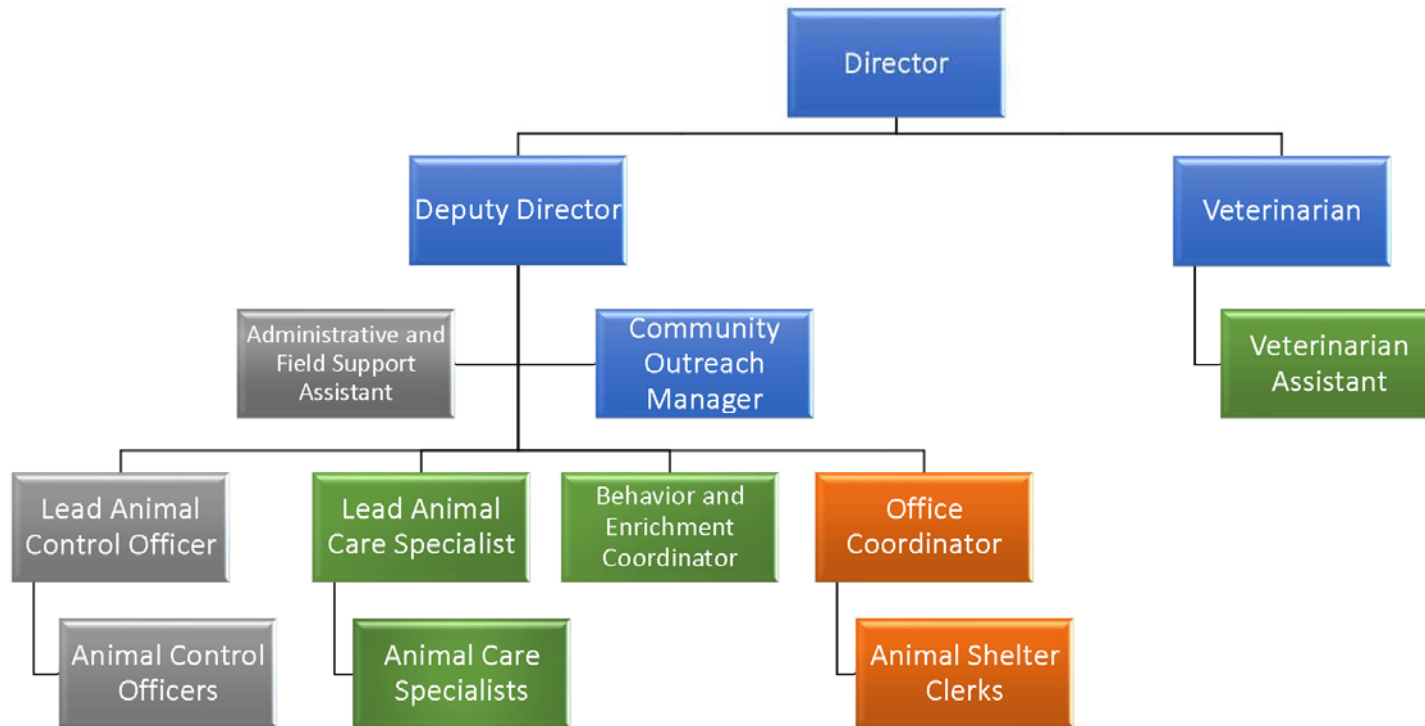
Director

Deputy Director

Veterinarian

Administrative and Field Support Assistant

Community Outreach Manager

Veterinarian Assistant

Lead Animal Control Officer

Lead Animal Care Specialist

Behavior and Enrichment Coordinator

Office Coordinator

Animal Control Officers

Animal Care Specialists

Animal Shelter Clerks